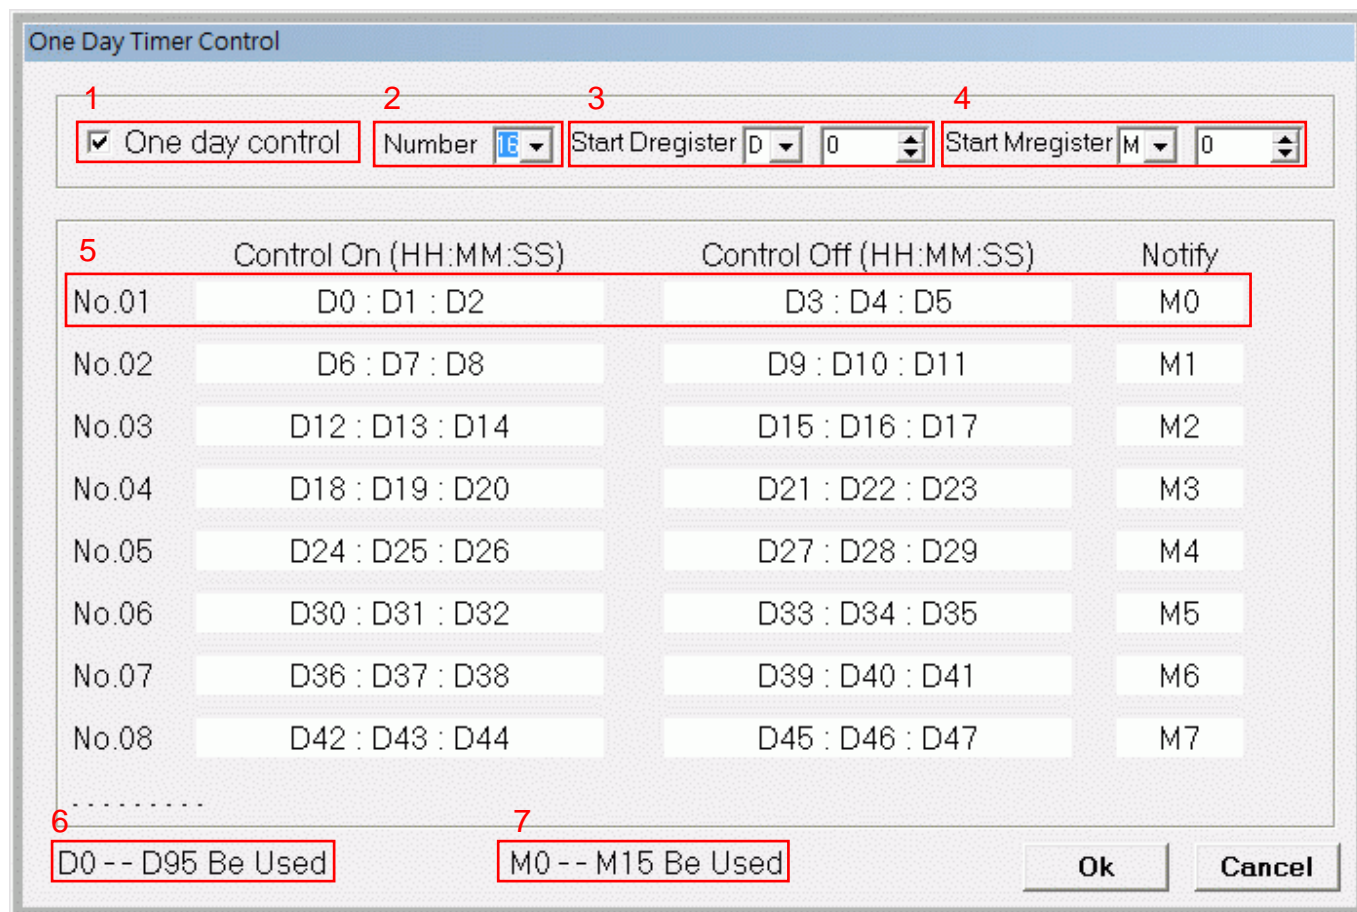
One Day Timer Control

1 ☑ One day control

2 Number 16

3 Start Dregister D 0

4 Start Mregister M 0

5

|  | Control On (HH:MM:SS) | Control Off (HH:MM:SS) | Notify |
|---|---|---|---|
| No.01 | D0 : D1 : D2 | D3 : D4 : D5 | M0 |
| No.02 | D6 : D7 : D8 | D9 : D10 : D11 | M1 |
| No.03 | D12 : D13 : D14 | D15 : D16 : D17 | M2 |
| No.04 | D18 : D19 : D20 | D21 : D22 : D23 | M3 |
| No.05 | D24 : D25 : D26 | D27 : D28 : D29 | M4 |
| No.06 | D30 : D31 : D32 | D33 : D34 : D35 | M5 |
| No.07 | D36 : D37 : D38 | D39 : D40 : D41 | M6 |
| No.08 | D42 : D43 : D44 | D45 : D46 : D47 | M7 |

. . . . . . . . .

6 D0 -- D95 Be Used

7 M0 -- M15 Be Used

Ok

Cancel